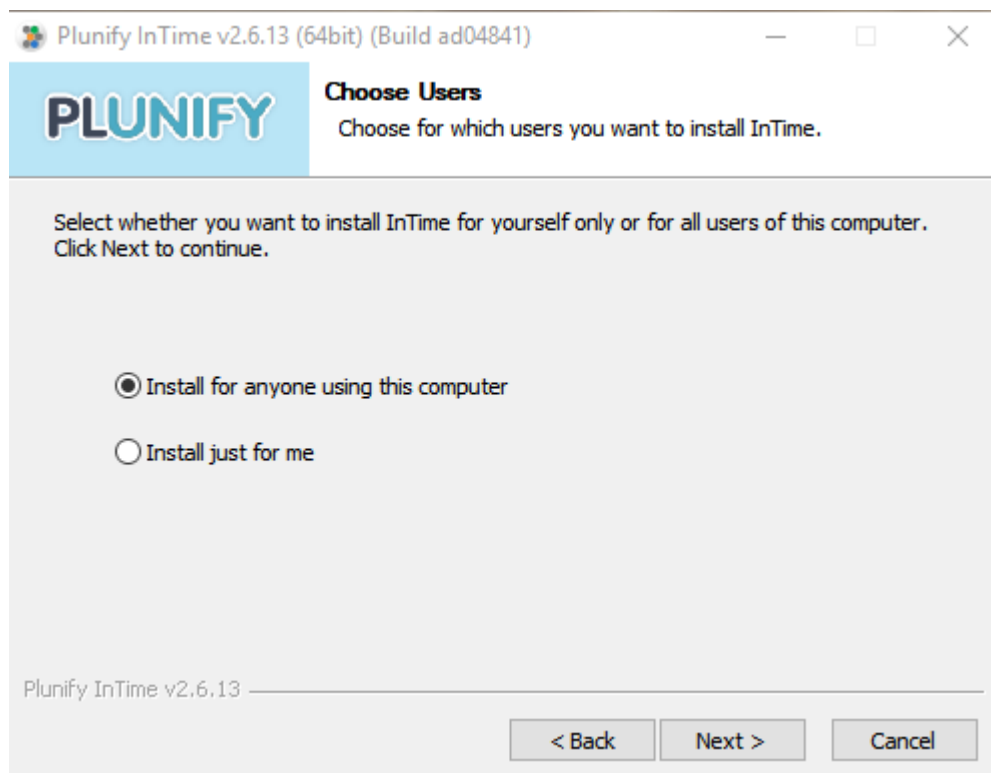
Plunify InTime v2.6.13 (64bit) (Build ad04841)

PLUNIFY

Choose Users
Choose for which users you want to install InTime.

Select whether you want to install InTime for yourself only or for all users of this computer. Click Next to continue.

Install for anyone using this computer

Install just for me

Plunify InTime v2.6.13

< Back
Next >
Cancel